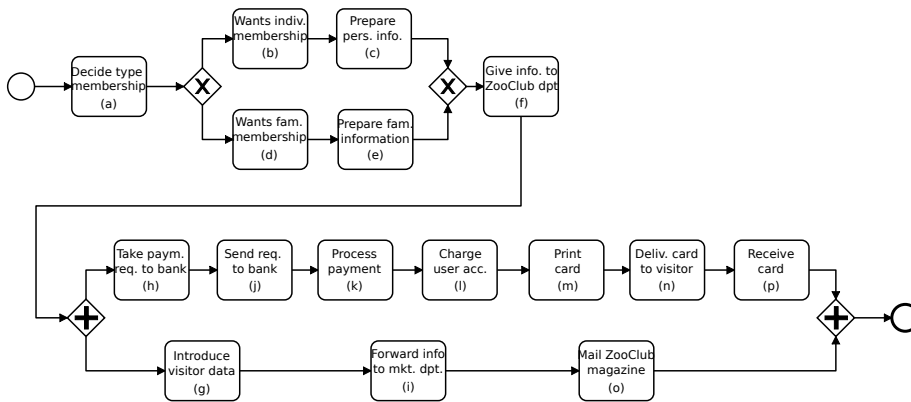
Decide type membership
(a)

Wants indiv. membership
(b)

Prepare pers. info.
(c)

Wants fam. membership
(d)

Prepare fam. information
(e)

Give info. to ZooClub dpt
(f)

Take paym. req. to bank
(h)

Send req. to bank
(j)

Process payment
(k)

Charge user acc.
(l)

Print card
(m)

Deliv. card to visitor
(n)

Receive card
(p)

Introduce visitor data
(g)

Forward info to mkt. dpt.
(i)

Mail ZooClub magazine
(o)